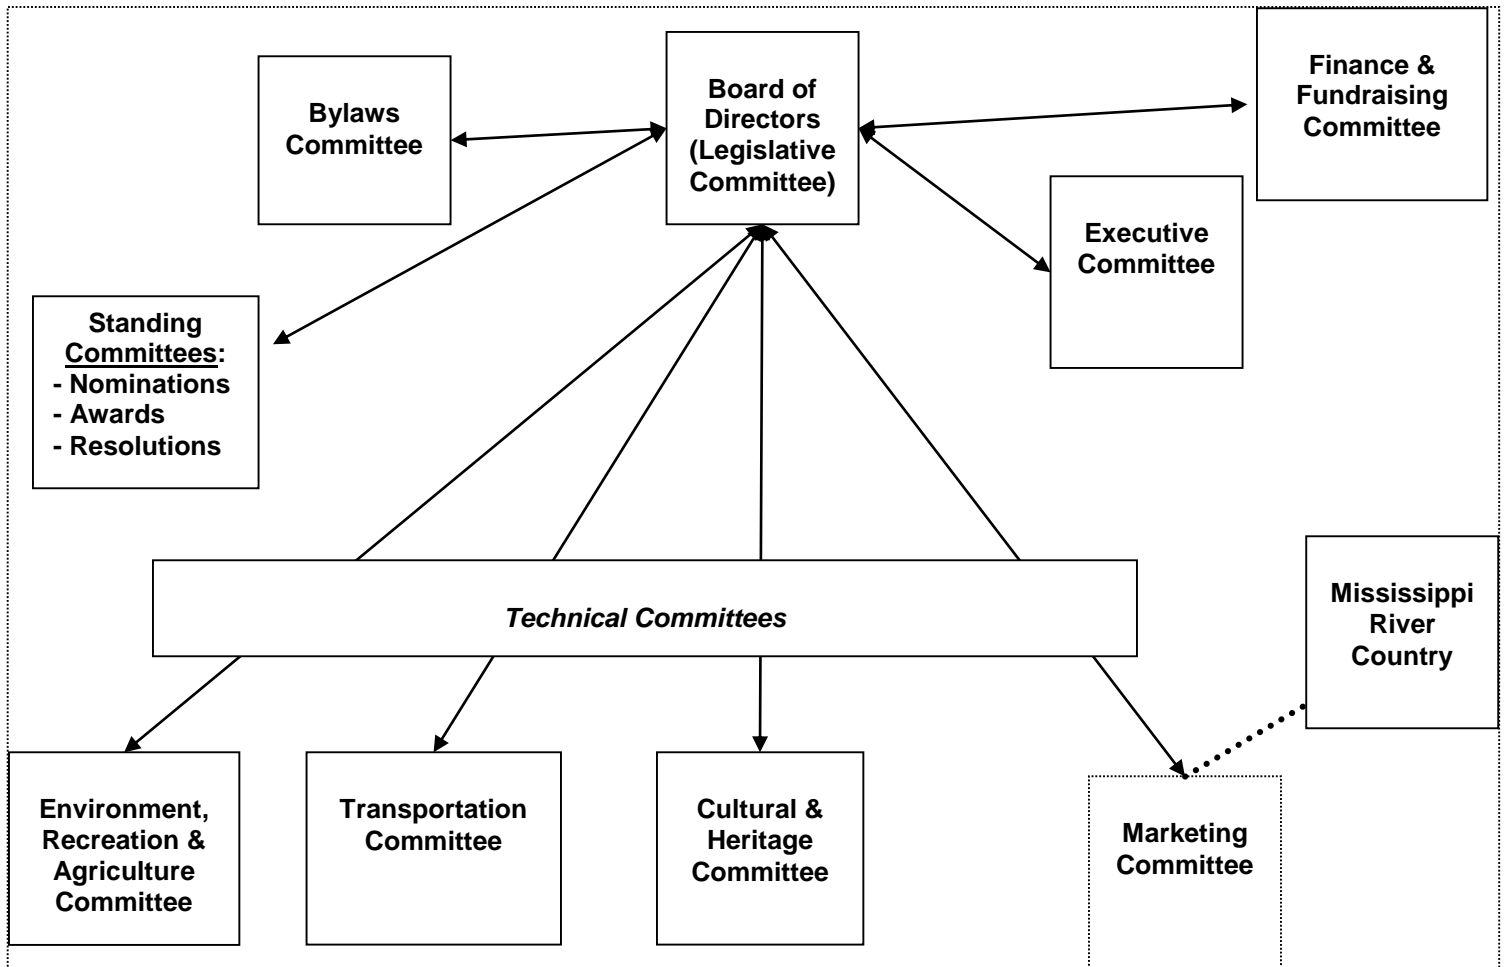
Bylaws Committee

Board of Directors (Legislative Committee)

Finance & Fundraising Committee

Executive Committee

Standing Committees:
- Nominations
- Awards
- Resolutions

Technical Committees

Mississippi River Country

Environment, Recreation & Agriculture Committee

Transportation Committee

Cultural & Heritage Committee

Marketing Committee